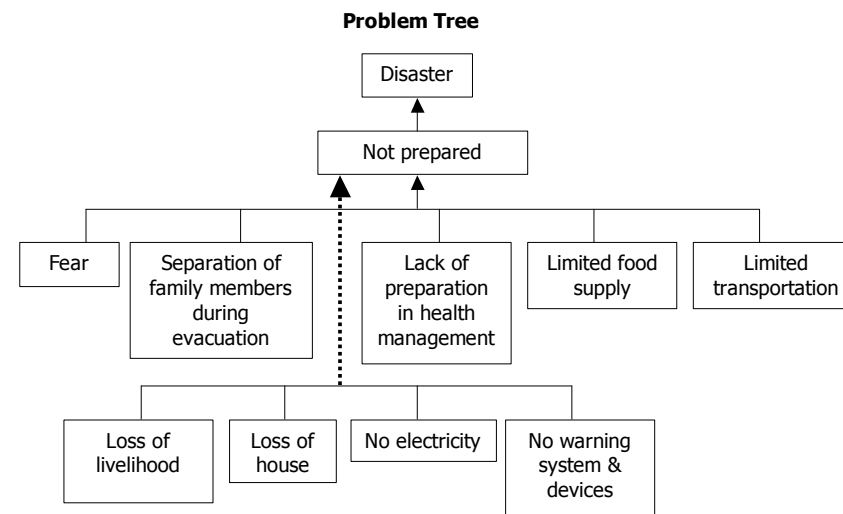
Problem Tree

Disaster

Not prepared

Fear

Separation of family members during evacuation

Lack of preparation in health management

Limited food supply

Limited transportation

Loss of livelihood

Loss of house

No electricity

No warning system & devices